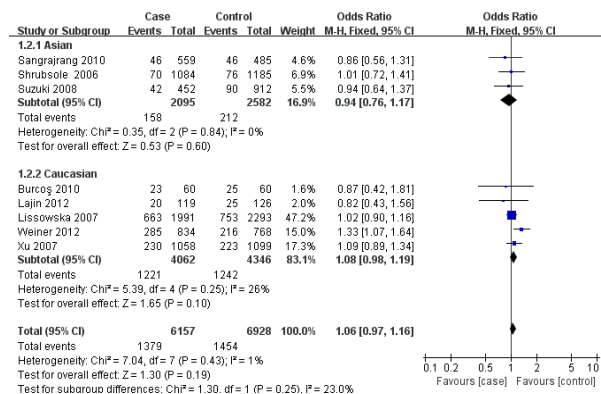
| Study or Subgroup | Case Events | Case Total | Control Events | Control Total | Weight | Odds Ratio M-H, Fixed, 95% CI |
|---|---|---|---|---|---|---|
| **1.2.1 Asian** | | | | | | |
| Sangrajrang 2010 | 46 | 559 | 46 | 485 | 4.6% | 0.86 [0.56, 1.31] |
| Shrubsole 2006 | 70 | 1084 | 76 | 1185 | 6.9% | 1.01 [0.72, 1.41] |
| Suzuki 2008 | 42 | 452 | 90 | 912 | 5.5% | 0.94 [0.64, 1.37] |
| **Subtotal (95% CI)** | | **2095** | | **2582** | **16.9%** | **0.94 [0.76, 1.17]** |
| Total events | 158 | | 212 | | | |
| Heterogeneity: Chi² = 0.35, df = 2 (P = 0.84); I² = 0% | | | | | | |
| Test for overall effect: Z = 0.53 (P = 0.60) | | | | | | |
| **1.2.2 Caucasian** | | | | | | |
| Burcoş 2010 | 23 | 60 | 25 | 60 | 1.6% | 0.87 [0.42, 1.81] |
| Lajin 2012 | 20 | 119 | 25 | 126 | 2.0% | 0.82 [0.43, 1.56] |
| Lissowska 2007 | 663 | 1991 | 753 | 2293 | 47.2% | 1.02 [0.90, 1.16] |
| Weiner 2012 | 285 | 834 | 216 | 768 | 15.0% | 1.33 [1.07, 1.64] |
| Xu 2007 | 230 | 1058 | 223 | 1099 | 17.3% | 1.09 [0.89, 1.34] |
| **Subtotal (95% CI)** | | **4062** | | **4346** | **83.1%** | **1.08 [0.98, 1.19]** |
| Total events | 1221 | | 1242 | | | |
| Heterogeneity: Chi² = 5.39, df = 4 (P = 0.25); I² = 26% | | | | | | |
| Test for overall effect: Z = 1.65 (P = 0.10) | | | | | | |
| **Total (95% CI)** | | **6157** | | **6928** | **100.0%** | **1.06 [0.97, 1.16]** |
| Total events | 1379 | | 1454 | | | |
| Heterogeneity: Chi² = 7.04, df = 7 (P = 0.43); I² = 1% | | | | | | |
| Test for overall effect: Z = 1.30 (P = 0.19) | | | | | | |
| Test for subgroup differences: Chi² = 1.30, df = 1 (P = 0.25), I² = 23.0% | | | | | | |

Odds Ratio
M-H, Fixed, 95% CI

0.1 0.2 0.5 1 2 5 10
Favours [case] Favours [control]